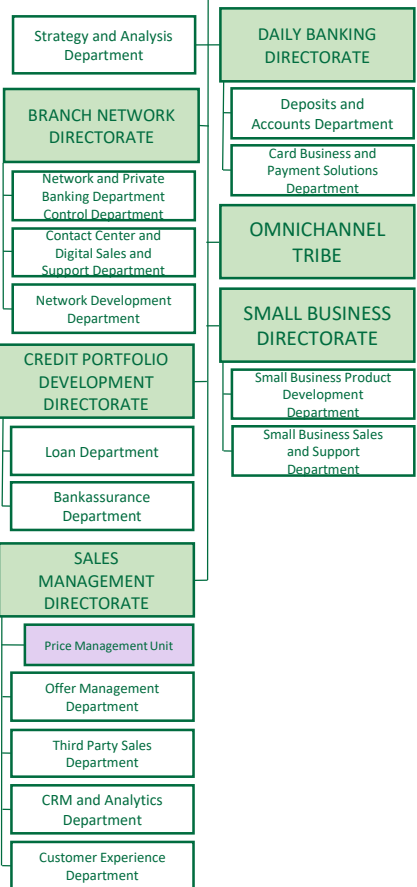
Strategy and Analysis Department

DAILY BANKING DIRECTORATE

Deposits and Accounts Department

Card Business and Payment Solutions Department

BRANCH NETWORK DIRECTORATE

Network and Private Banking Department Control Department

Contact Center and Digital Sales and Support Department

Network Development Department

OMNICHANNEL TRIBE

SMALL BUSINESS DIRECTORATE

Small Business Product Development Department

Small Business Sales and Support Department

CREDIT PORTFOLIO DEVELOPMENT DIRECTORATE

Loan Department

Bankassurance Department

SALES MANAGEMENT DIRECTORATE

Price Management Unit

Offer Management Department

Third Party Sales Department

CRM and Analytics Department

Customer Experience Department